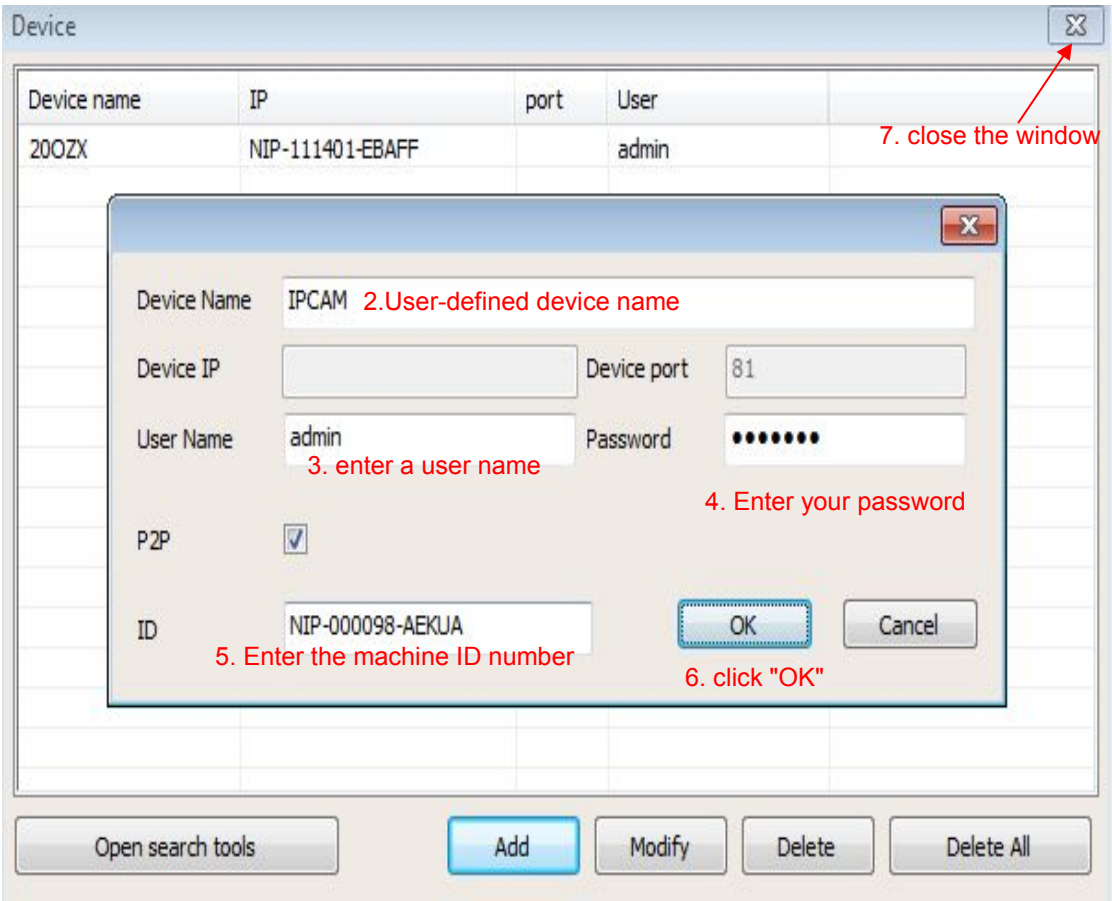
Device

| Device name | IP | port | User |
|---|---|---|---|
| 20OZX | NIP-111401-EBAFF | | admin |

7. close the window

Device Name IPCAM 2.User-defined device name

Device IP

Device port 81

User Name admin

3. enter a user name

Password •••••••

4. Enter your password

P2P

ID NIP-000098-AEKUA

5. Enter the machine ID number

OK

Cancel

6. click "OK"

Open search tools

Add

Modify

Delete

Delete All